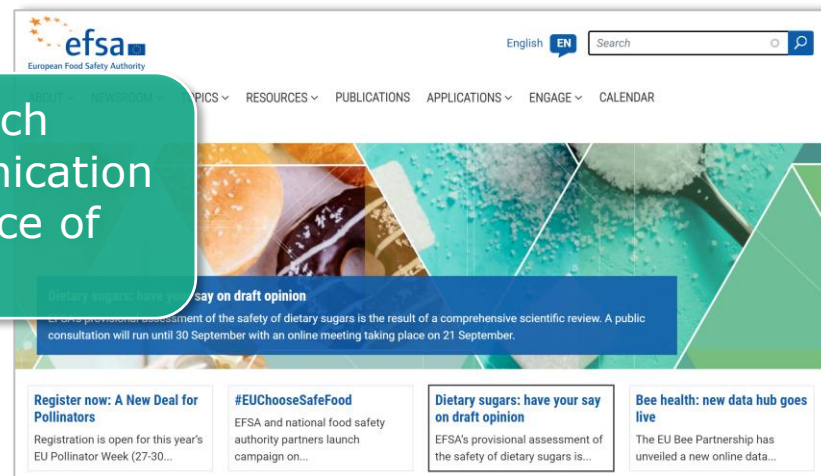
efsa
European Food Safety Authority

English EN Search

ch
nication
ce of

ABOUT NEWSROOM TOPICS RESOURCES PUBLICATIONS APPLICATIONS ENGAGE CALENDAR

Dietary sugars: have your say on draft opinion
EFSA's provisional assessment of the safety of dietary sugars is the result of a comprehensive scientific review. A public consultation will run until 30 September with an online meeting taking place on 21 September.

Register now: A New Deal for Pollinators
Registration is open for this year's EU Pollinator Week (27-30...

#EUChooseSafeFood
EFSA and national food safety authority partners launch campaign on...

Dietary sugars: have your say on draft opinion
EFSA's provisional assessment of the safety of dietary sugars is...

Bee health: new data hub goes live
The EU Bee Partnership has unveiled a new online data...